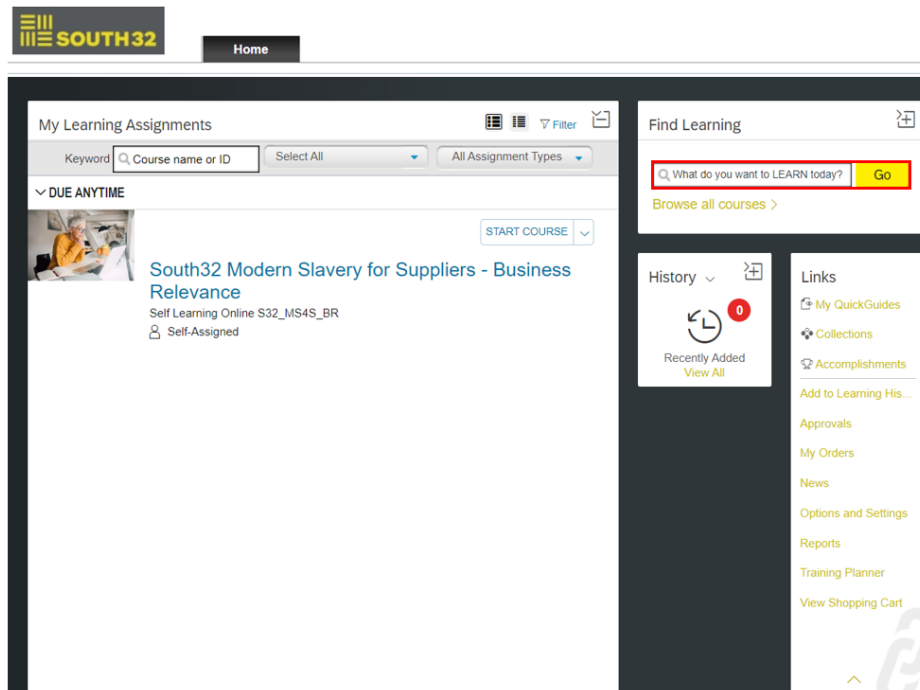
SOUTH32

Home

My Learning Assignments

Filter

Keyword Course name or ID

Select All

All Assignment Types

DUE ANYTIME

START COURSE

South32 Modern Slavery for Suppliers - Business Relevance

Self Learning Online S32_MS4S_BR

Self-Assigned

Find Learning

What do you want to LEARN today?

Go

Browse all courses

History

0

Recently Added

View All

Links

My QuickGuides

Collections

Accomplishments

Add to Learning His...

Approvals

My Orders

News

Options and Settings

Reports

Training Planner

View Shopping Cart